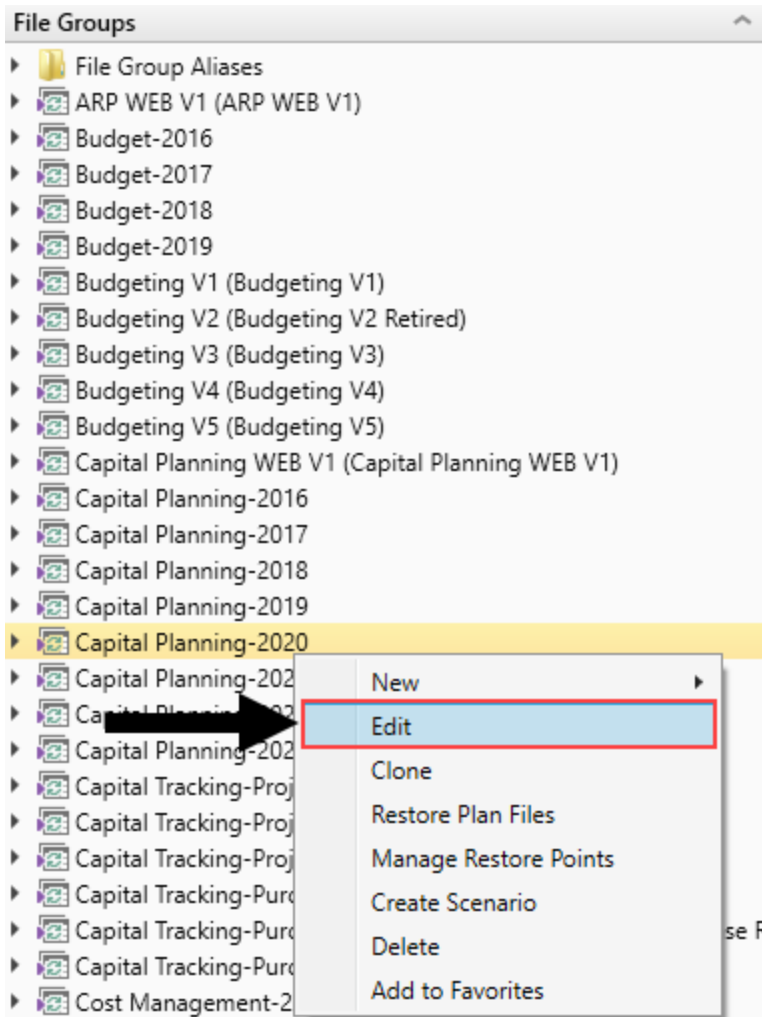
File Groups

File Group Aliases
ARP WEB V1 (ARP WEB V1)
Budget-2016
Budget-2017
Budget-2018
Budget-2019
Budgeting V1 (Budgeting V1)
Budgeting V2 (Budgeting V2 Retired)
Budgeting V3 (Budgeting V3)
Budgeting V4 (Budgeting V4)
Budgeting V5 (Budgeting V5)
Capital Planning WEB V1 (Capital Planning WEB V1)
Capital Planning-2016
Capital Planning-2017
Capital Planning-2018
Capital Planning-2019
Capital Planning-2020
Capital Planning-202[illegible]
Ca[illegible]
Capital Planning-202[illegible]
Capital Tracking-Proj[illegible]
Capital Tracking-Proj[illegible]
Capital Tracking-Proj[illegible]
Capital Tracking-Pur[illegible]
Capital Tracking-Pur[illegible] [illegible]se R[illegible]
Capital Tracking-Pur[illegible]
Cost Management-2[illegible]

New
Edit
Clone
Restore Plan Files
Manage Restore Points
Create Scenario
Delete
Add to Favorites